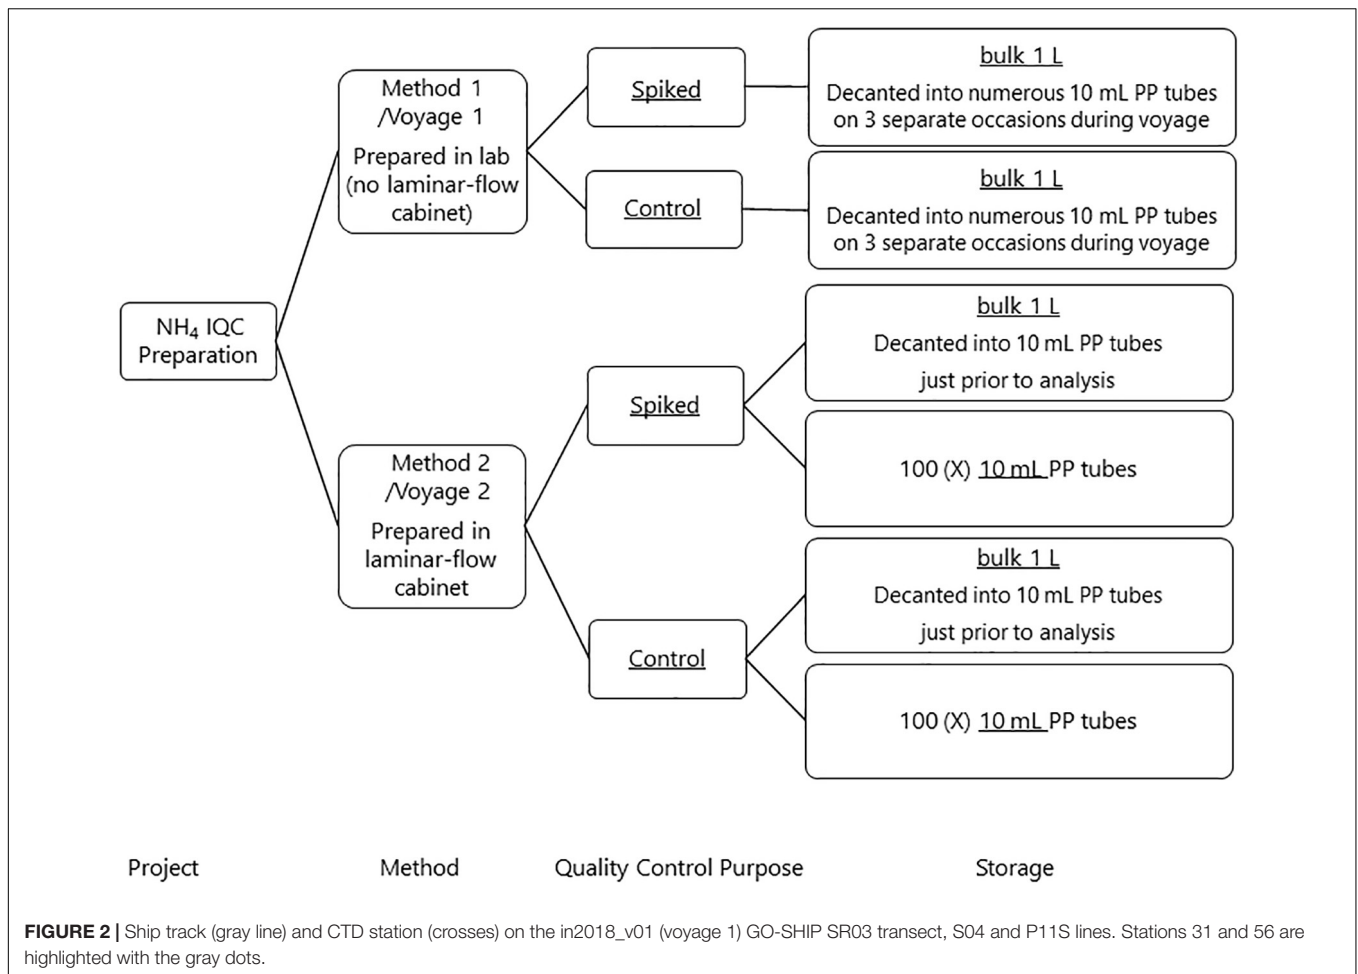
$NH_4$ IQC Preparation

Method 1 /Voyage 1
Prepared in lab (no laminar-flow cabinet)

Spiked

bulk 1 L
Decanted into numerous 10 mL PP tubes on 3 separate occasions during voyage

Control

bulk 1 L
Decanted into numerous 10 mL PP tubes on 3 separate occasions during voyage

Method 2 /Voyage 2
Prepared in laminar-flow cabinet

Spiked

bulk 1 L
Decanted into 10 mL PP tubes just prior to analysis

100 (X) 10 mL PP tubes

Control

bulk 1 L
Decanted into 10 mL PP tubes just prior to analysis

100 (X) 10 mL PP tubes

Project Method Quality Control Purpose Storage

**FIGURE 2 |** Ship track (gray line) and CTD station (crosses) on the in2018_v01 (voyage 1) GO-SHIP SR03 transect, S04 and P11S lines. Stations 31 and 56 are highlighted with the gray dots.